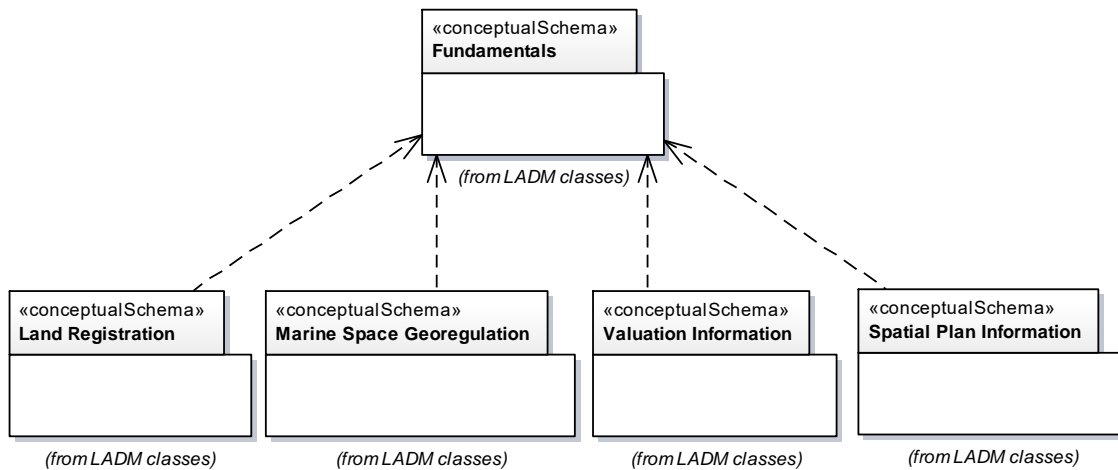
«conceptualSchema»
Fundamentals

(from LADM classes)

«conceptualSchema»
Land Registration

(from LADM classes)

«conceptualSchema»
Marine Space Georegulation

(from LADM classes)

«conceptualSchema»
Valuation Information

(from LADM classes)

«conceptualSchema»
Spatial Plan Information

(from LADM classes)